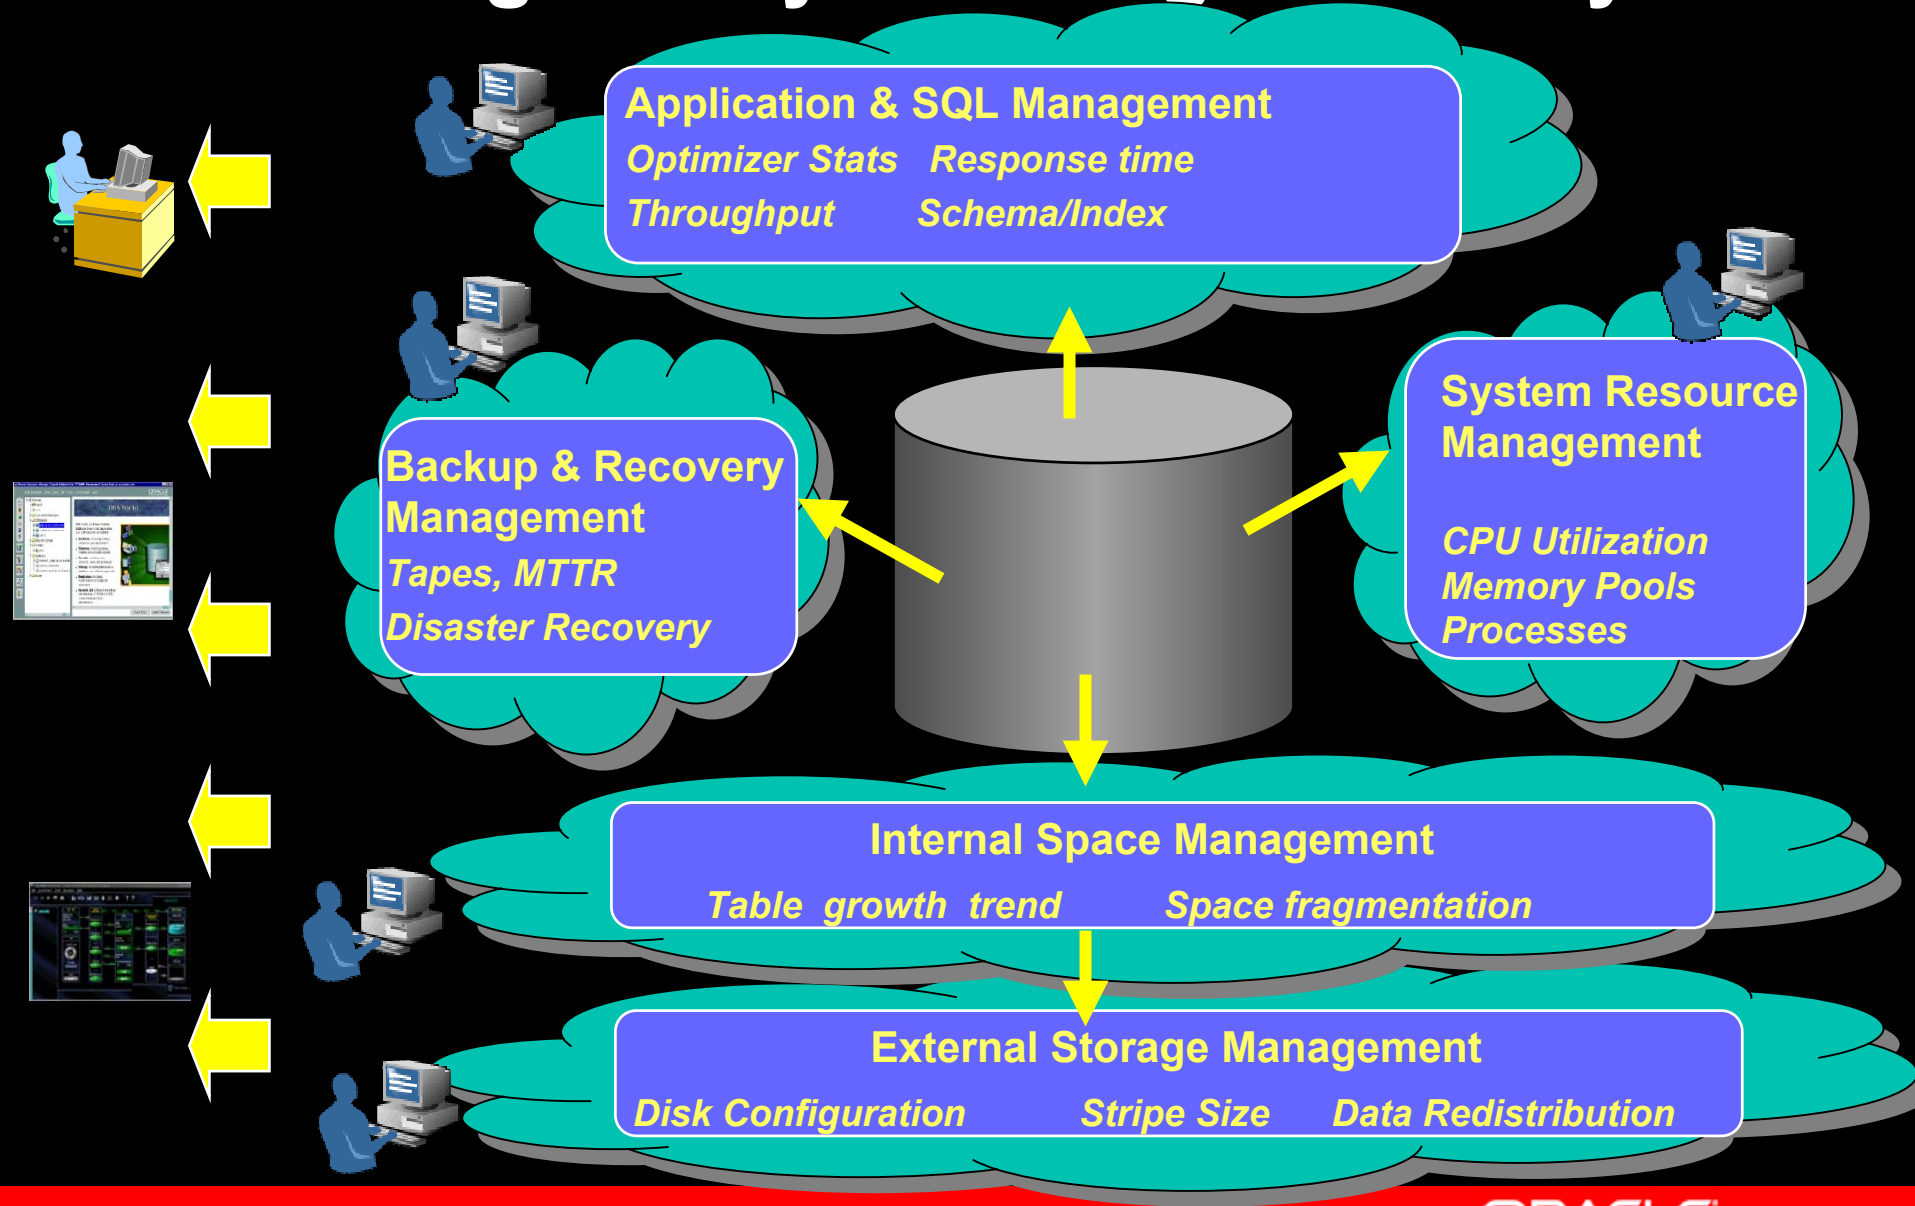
Application & SQL Management
Optimizer Stats Response time
Throughput Schema/Index

Backup & Recovery Management
Tapes, MTTR
Disaster Recovery

System Resource Management

CPU Utilization
Memory Pools
Processes

Internal Space Management
Table growth trend Space fragmentation

External Storage Management
Disk Configuration Stripe Size Data Redistribution